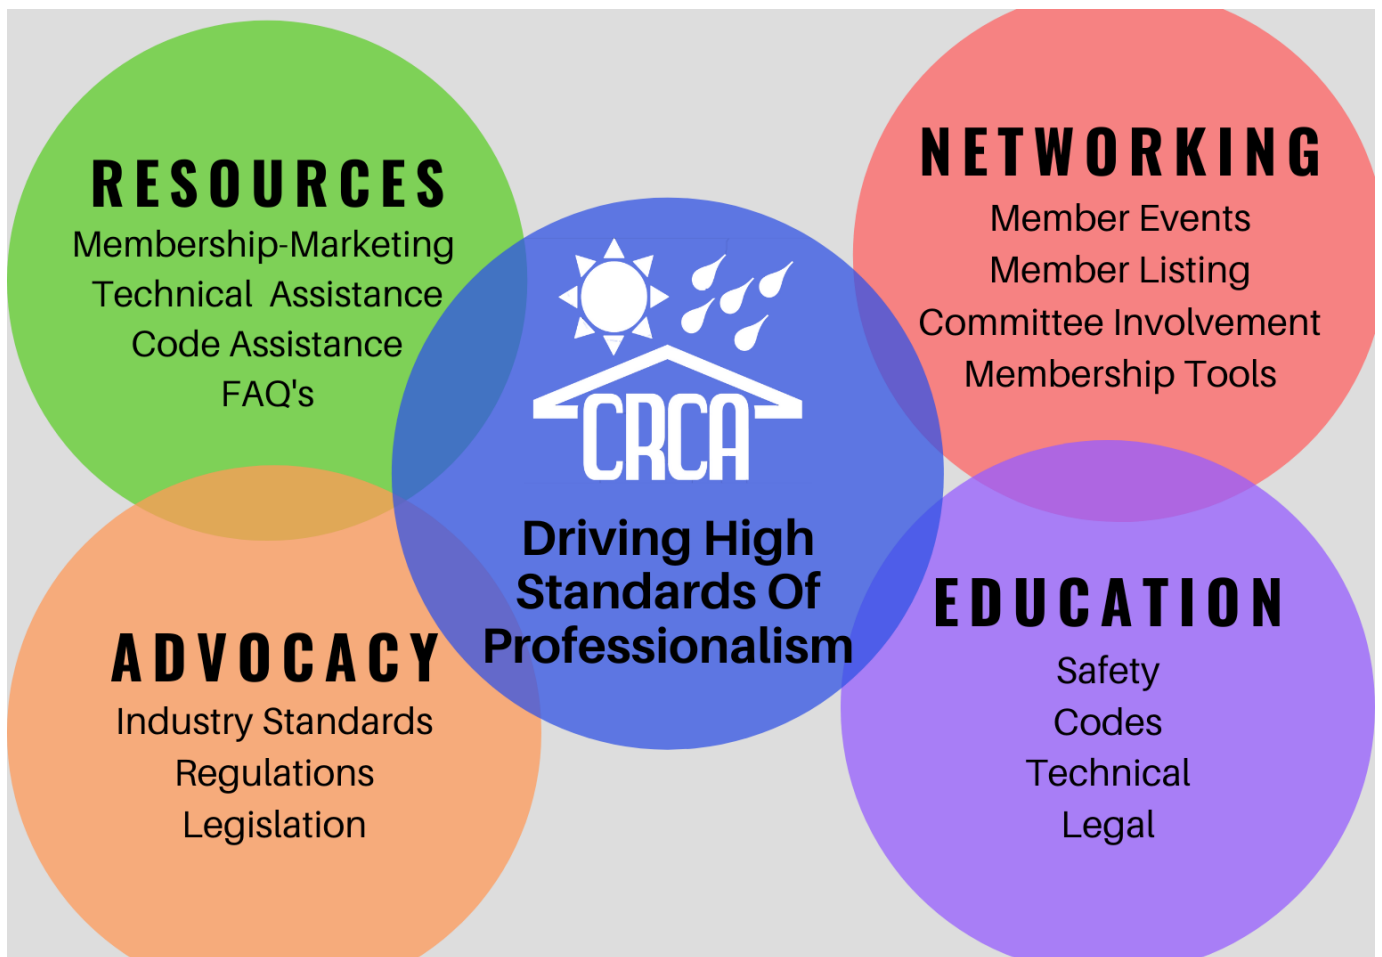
RESOURCES
Membership-Marketing
Technical Assistance
Code Assistance
FAQ's

NETWORKING
Member Events
Member Listing
Committee Involvement
Membership Tools

CRCA

Driving High Standards Of Professionalism

ADVOCACY
Industry Standards
Regulations
Legislation

EDUCATION
Safety
Codes
Technical
Legal